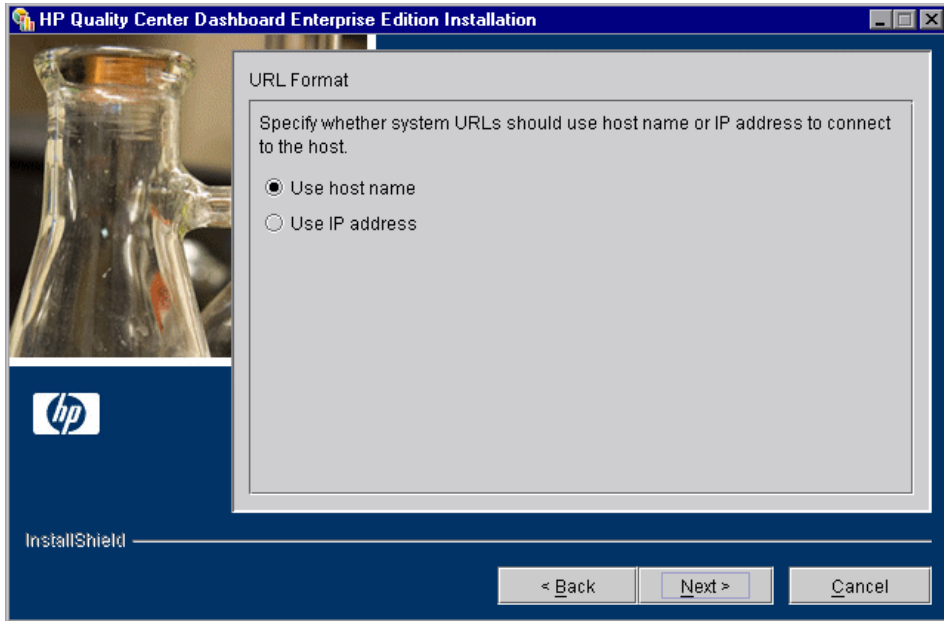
HP Quality Center Dashboard Enterprise Edition Installation

URL Format

Specify whether system URLs should use host name or IP address to connect to the host.

Use host name

Use IP address

hp

InstallShield

< Back

Next >

Cancel